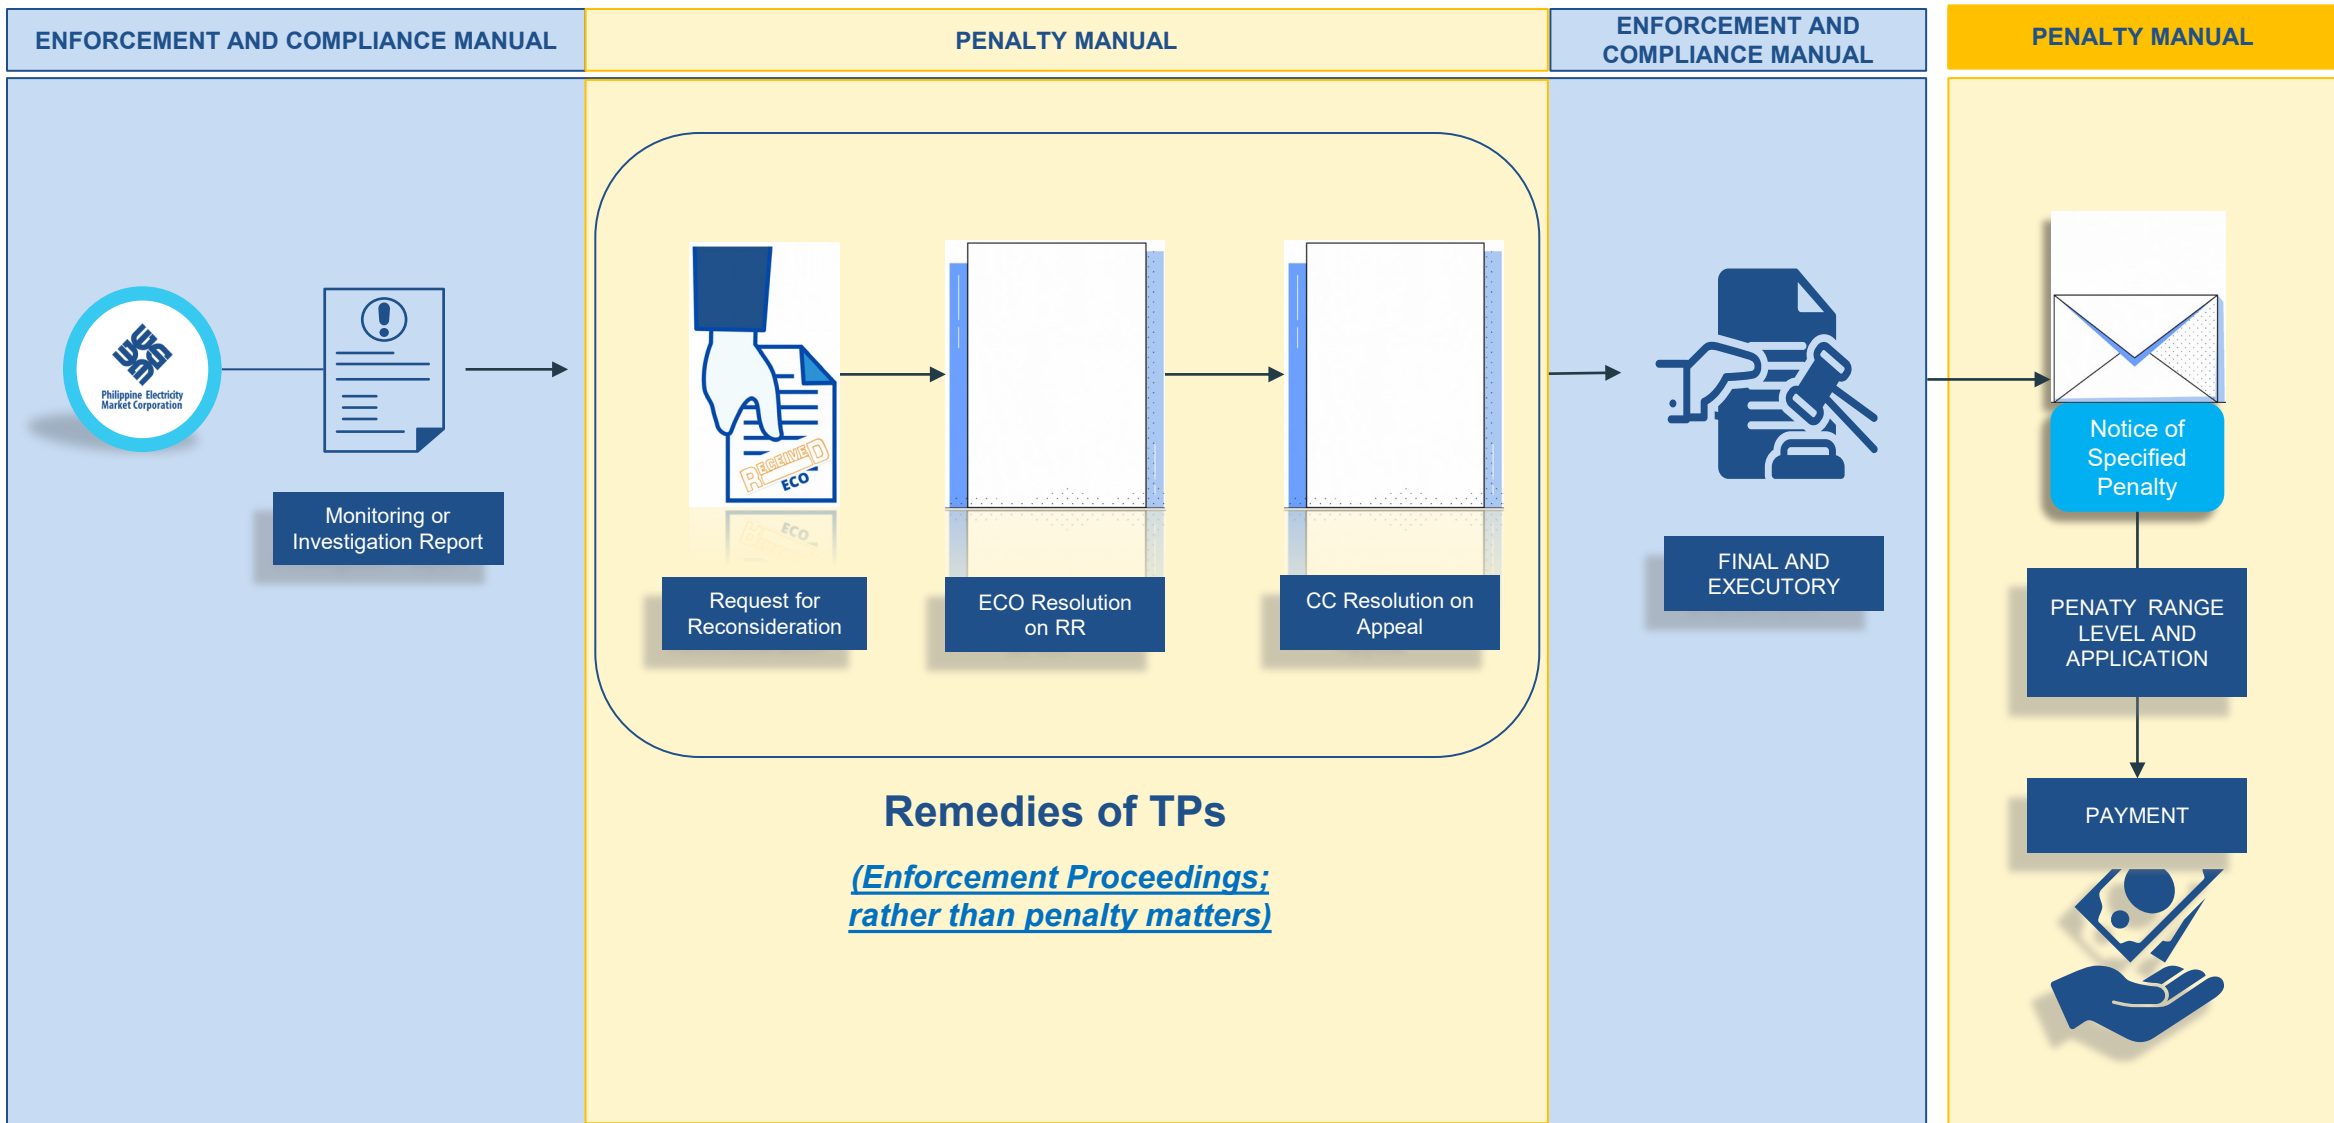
ENFORCEMENT AND COMPLIANCE MANUAL

PENALTY MANUAL

ENFORCEMENT AND COMPLIANCE MANUAL

PENALTY MANUAL

Philippine Electricity Market Corporation

Monitoring or Investigation Report

RECEIVED ECO

Request for Reconsideration

ECO Resolution on RR

CC Resolution on Appeal

Remedies of TPs

(Enforcement Proceedings; rather than penalty matters)

FINAL AND EXECUTORY

Notice of Specified Penalty

PENATY RANGE LEVEL AND APPLICATION

PAYMENT